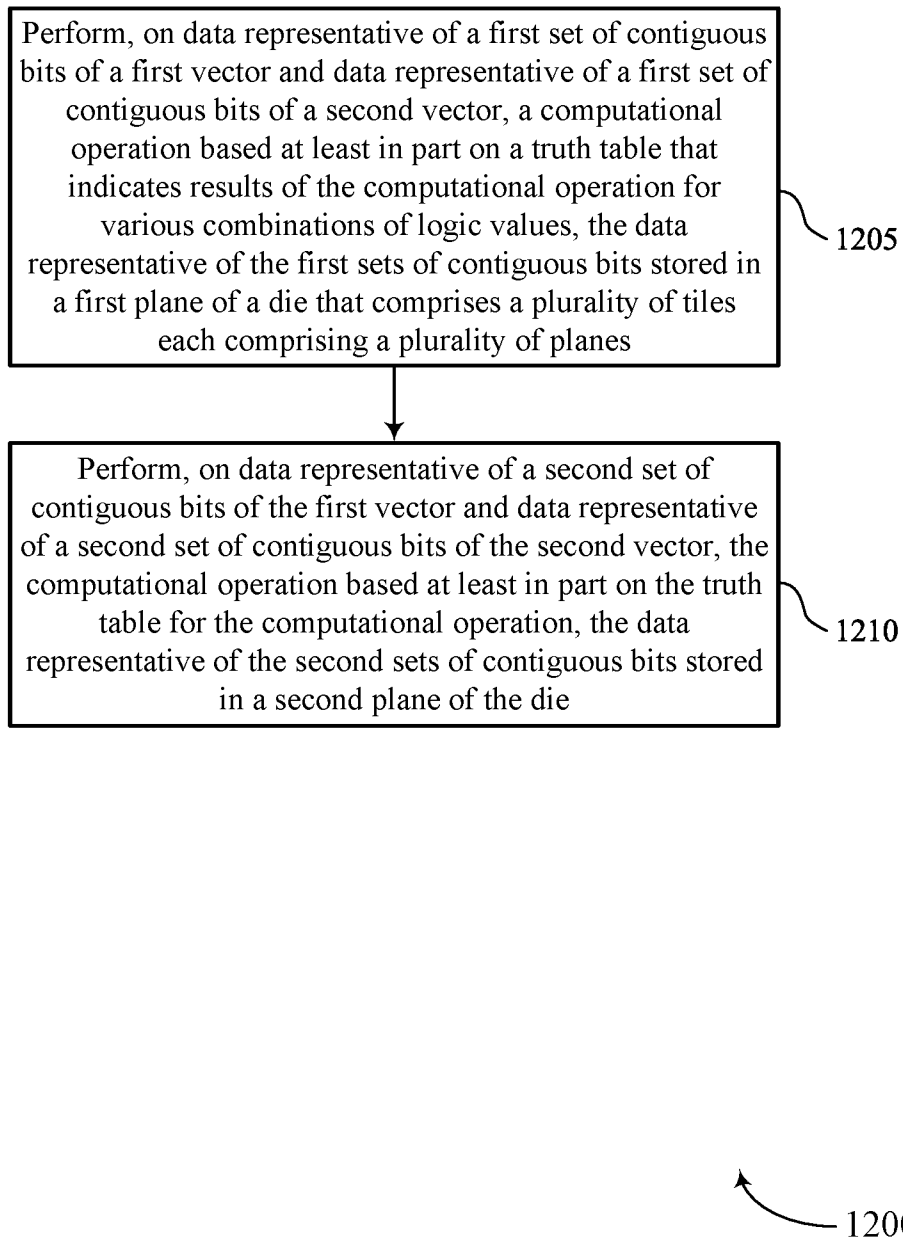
Perform, on data representative of a first set of contiguous bits of a first vector and data representative of a first set of contiguous bits of a second vector, a computational operation based at least in part on a truth table that indicates results of the computational operation for various combinations of logic values, the data representative of the first sets of contiguous bits stored in a first plane of a die that comprises a plurality of tiles each comprising a plurality of planes

1205

Perform, on data representative of a second set of contiguous bits of the first vector and data representative of a second set of contiguous bits of the second vector, the computational operation based at least in part on the truth table for the computational operation, the data representative of the second sets of contiguous bits stored in a second plane of the die

1210

120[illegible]